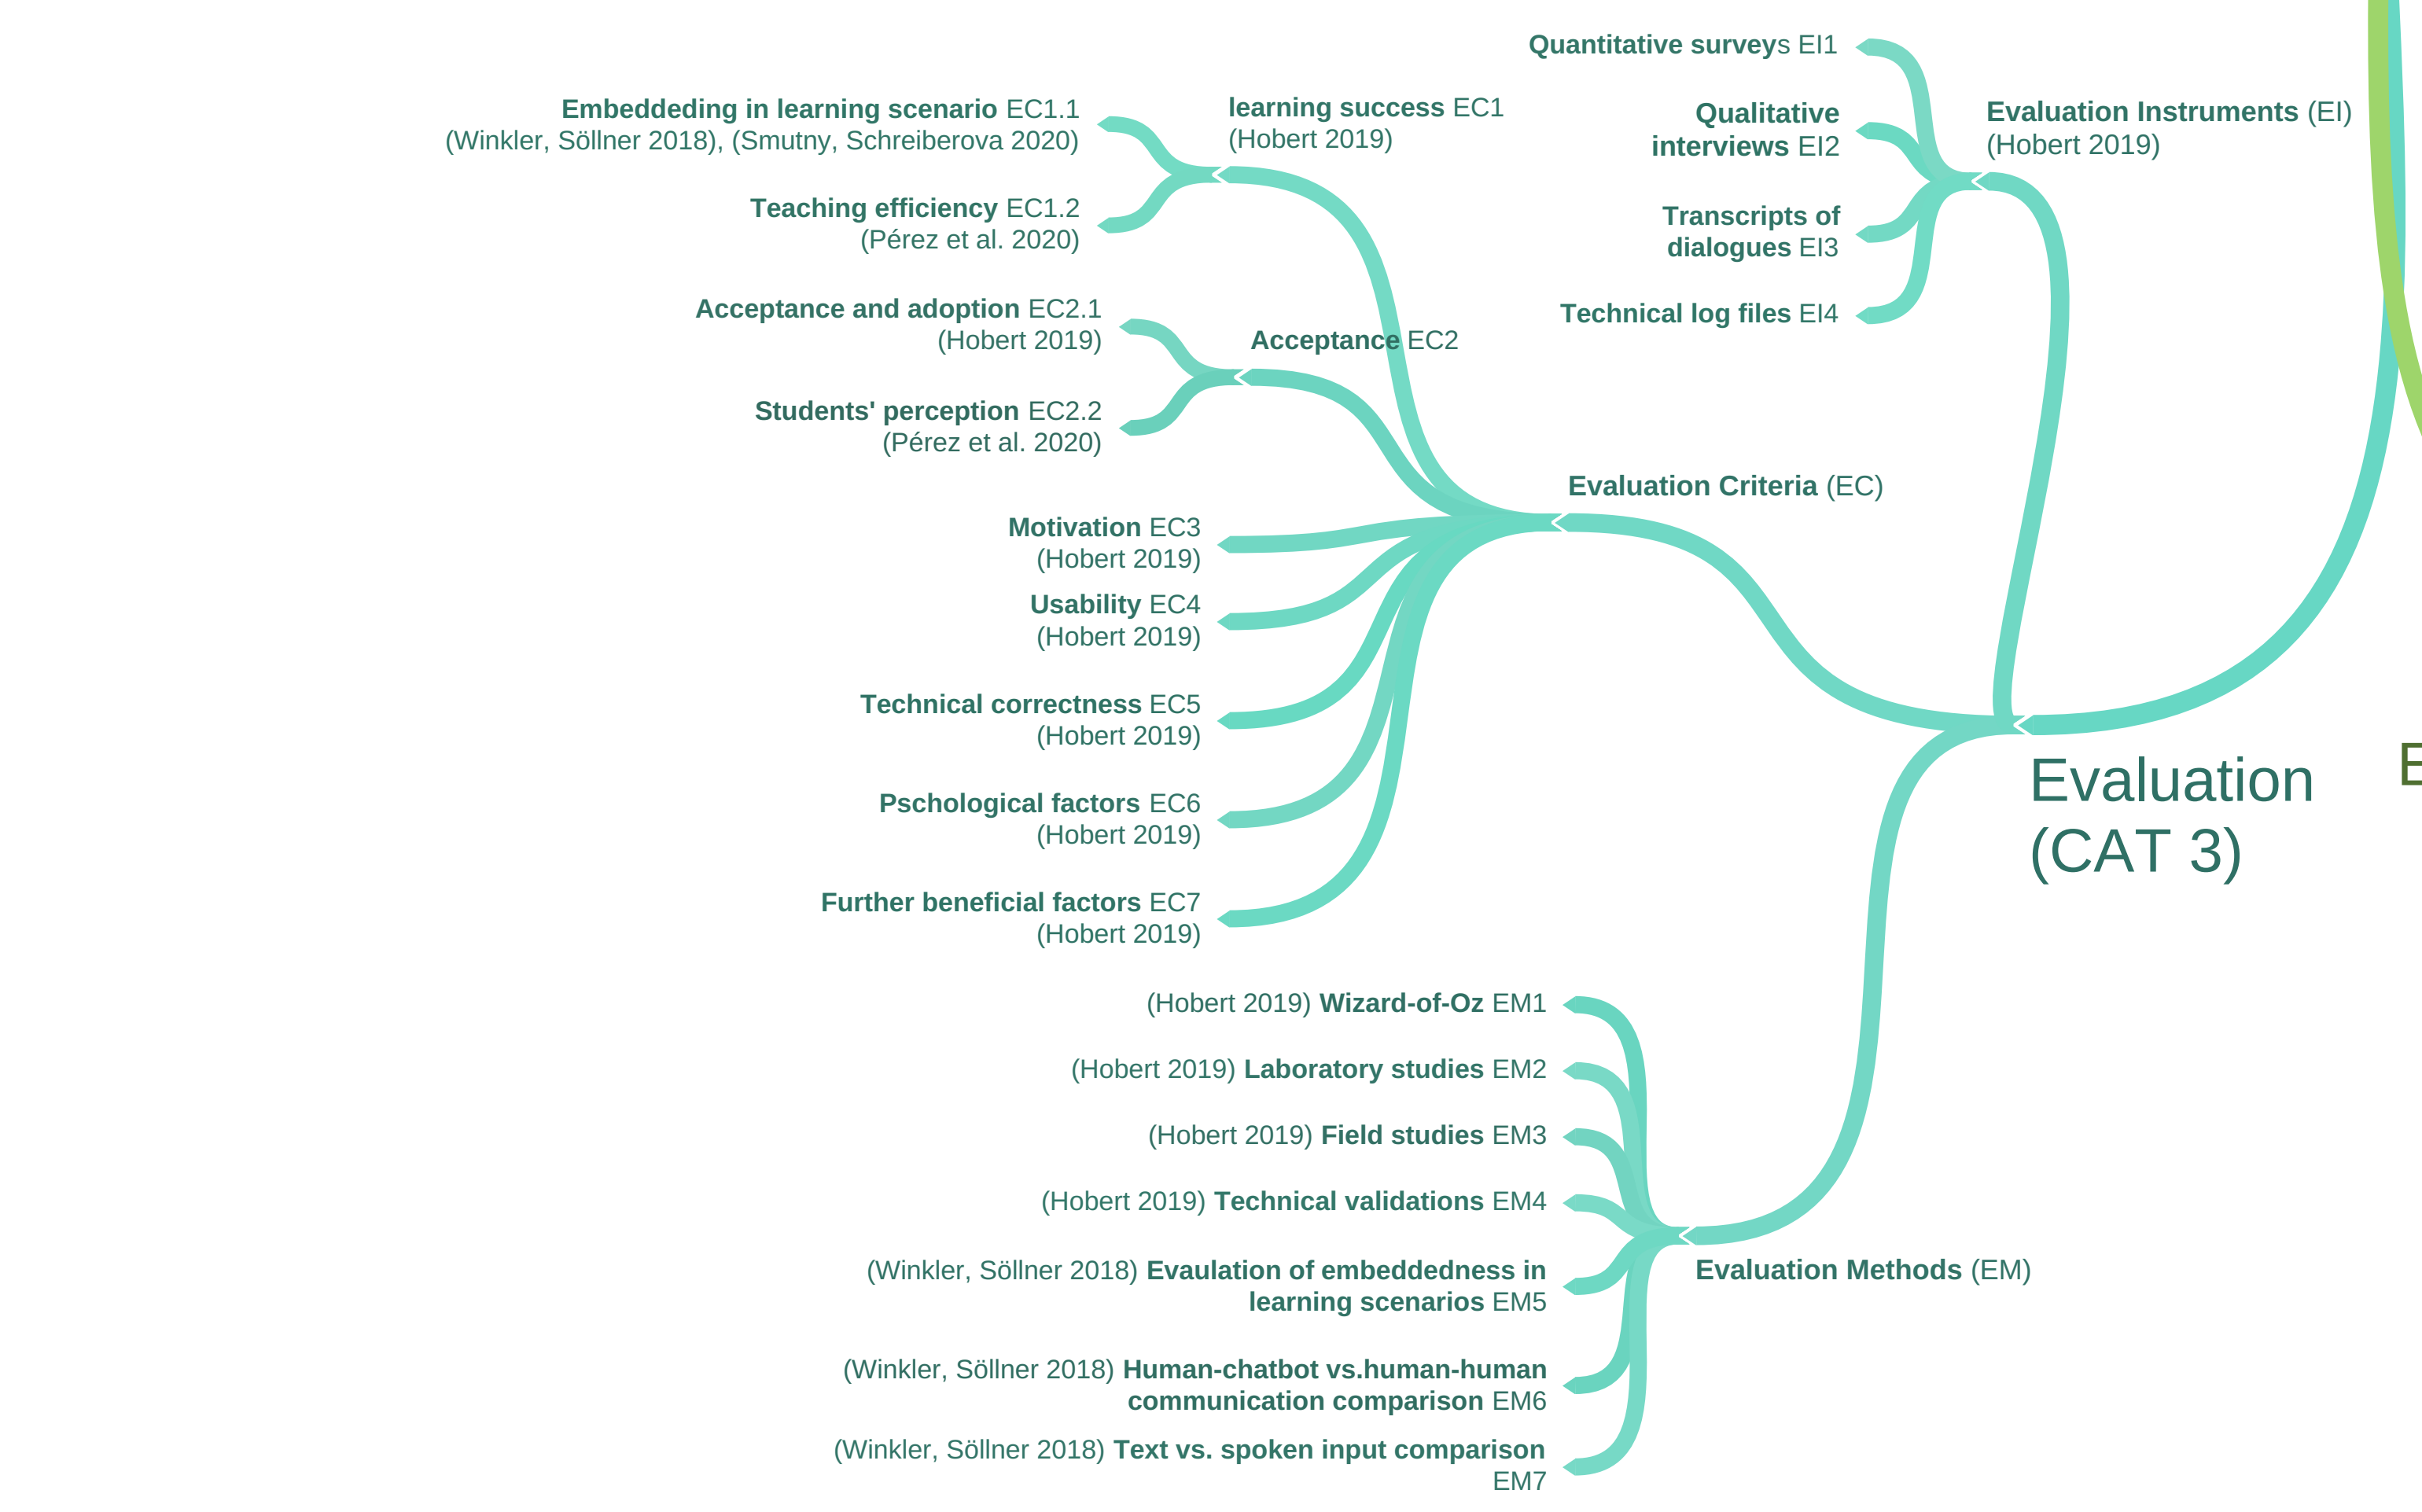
Quantitative surveys EI1

Qualitative interviews EI2

Transcripts of dialogues EI3

Technical log files EI4

Evaluation Instruments (EI)
(Hobert 2019)

Embeddeding in learning scenario EC1.1
(Winkler, Söllner 2018), (Smutny, Schreiberova 2020)

Teaching efficiency EC1.2
(Pérez et al. 2020)

learning success EC1
(Hobert 2019)

Acceptance and adoption EC2.1
(Hobert 2019)

Students' perception EC2.2
(Pérez et al. 2020)

Acceptance EC2

Evaluation Criteria (EC)

Motivation EC3
(Hobert 2019)

Usability EC4
(Hobert 2019)

Technical correctness EC5
(Hobert 2019)

Pschological factors EC6
(Hobert 2019)

Further beneficial factors EC7
(Hobert 2019)

Evaluation
(CAT 3)

E

(Hobert 2019) Wizard-of-Oz EM1

(Hobert 2019) Laboratory studies EM2

(Hobert 2019) Field studies EM3

(Hobert 2019) Technical validations EM4

(Winkler, Söllner 2018) Evaulation of embeddedness in learning scenarios EM5

Evaluation Methods (EM)

(Winkler, Söllner 2018) Human-chatbot vs.human-human communication comparison EM6

(Winkler, Söllner 2018) Text vs. spoken input comparison EM7